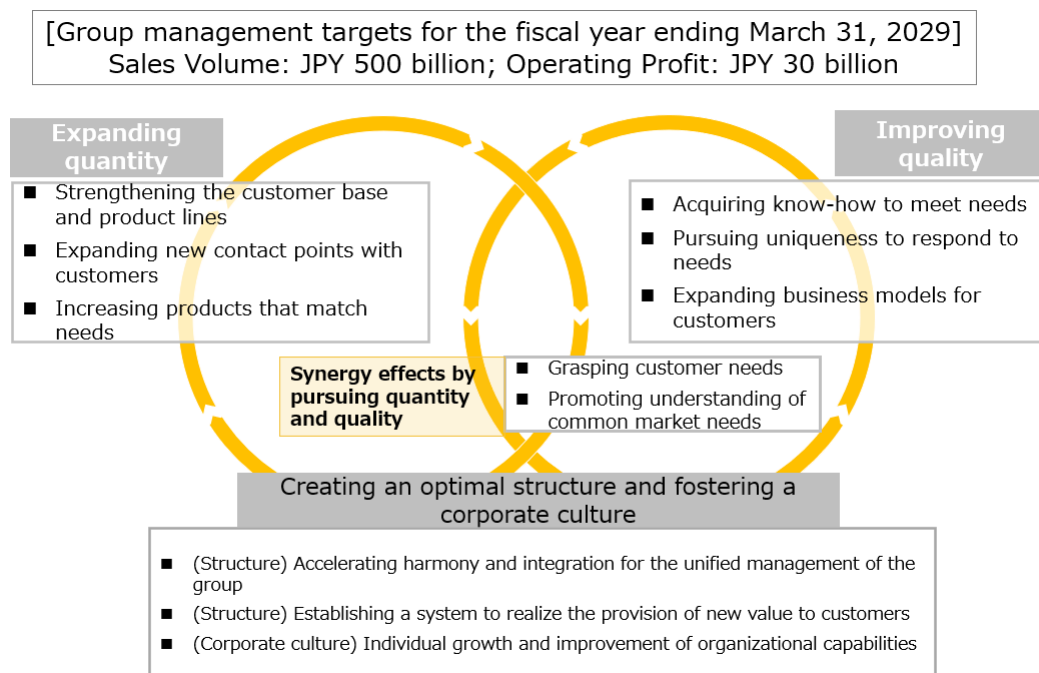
[Group management targets for the fiscal year ending March 31, 2029]
Sales Volume: JPY 500 billion; Operating Profit: JPY 30 billion

Expanding quantity

■ Strengthening the customer base and product lines
■ Expanding new contact points with customers
■ Increasing products that match needs

Improving quality

■ Acquiring know-how to meet needs
■ Pursuing uniqueness to respond to needs
■ Expanding business models for customers

Synergy effects by pursuing quantity and quality

■ Grasping customer needs
■ Promoting understanding of common market needs

Creating an optimal structure and fostering a corporate culture

■ (Structure) Accelerating harmony and integration for the unified management of the group
■ (Structure) Establishing a system to realize the provision of new value to customers
■ (Corporate culture) Individual growth and improvement of organizational capabilities